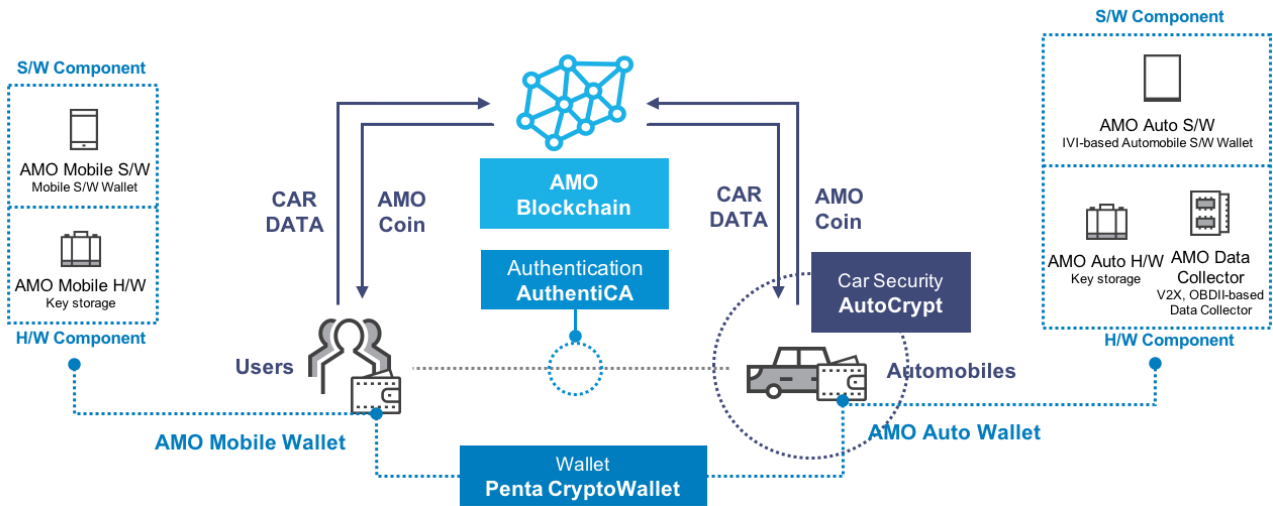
S/W Component

AMO Mobile S/W
Mobile S/W Wallet

AMO Mobile H/W
Key storage

H/W Component

CAR DATA

AMO Coin

AMO Blockchain

Authentication
AuthentiCA

CAR DATA

AMO Coin

Car Security
AutoCrypt

S/W Component

AMO Auto S/W
IVI-based Automobile S/W Wallet

AMO Auto H/W
Key storage

AMO Data Collector
V2X, OBDII-based Data Collector

H/W Component

Users

Automobiles

AMO Mobile Wallet

AMO Auto Wallet

Wallet
Penta CryptoWallet